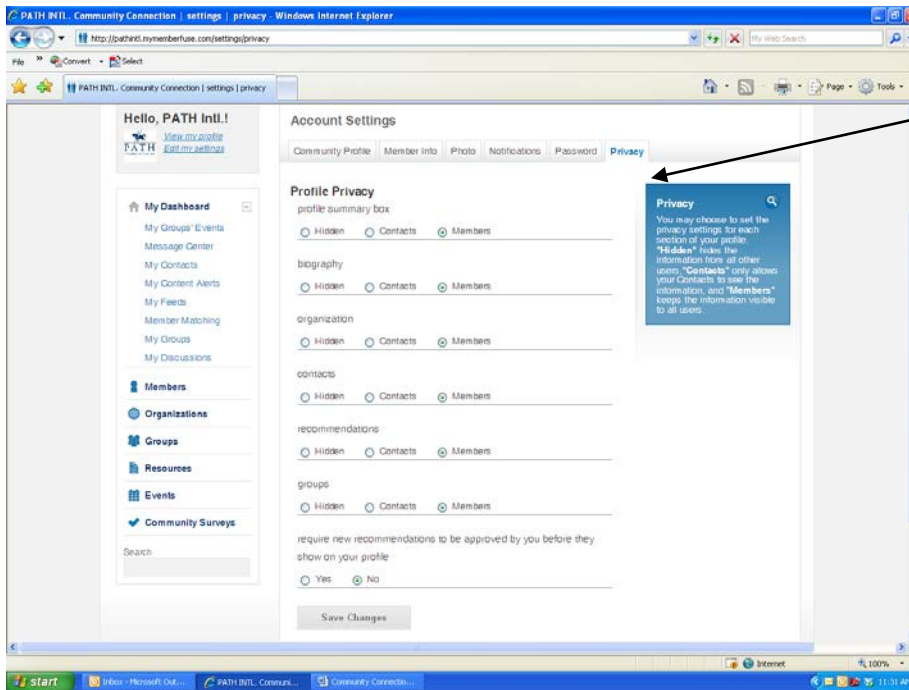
PATH INTL. Community Connection | settings | privacy - Windows Internet Explorer

http://pathintl.mymemberfuse.com/settings/privacy

My Web Search

File Convert Select

PATH INTL. Community Connection | settings | privacy

Page Tools

Hello, PATH Intl.!

View my profile
Edit my settings

PATH

My Dashboard
My Groups' Events
Message Center
My Contacts
My Content Alerts
My Feeds
Member Matching
My Groups
My Discussions

Members
Organizations
Groups
Resources
Events
Community Surveys

Search

Account Settings

Community Profile | Member Info | Photo | Notifications | Password | Privacy

Profile Privacy

profile summary box
Hidden Contacts Members

biography
Hidden Contacts Members

organization
Hidden Contacts Members

contacts
Hidden Contacts Members

recommendations
Hidden Contacts Members

groups
Hidden Contacts Members

require new recommendations to be approved by you before they show on your profile
Yes No

Save Changes

Privacy

You may choose to set the privacy settings for each section of your profile. "Hidden" hides the information from all other users, "Contacts" only allows your Contacts to see the information, and "Members" keeps the information visible to all users.

Internet 100%

start Inbox - Microsoft Out... PATH INTL. Communi... Community Connectio... 11:31 AM